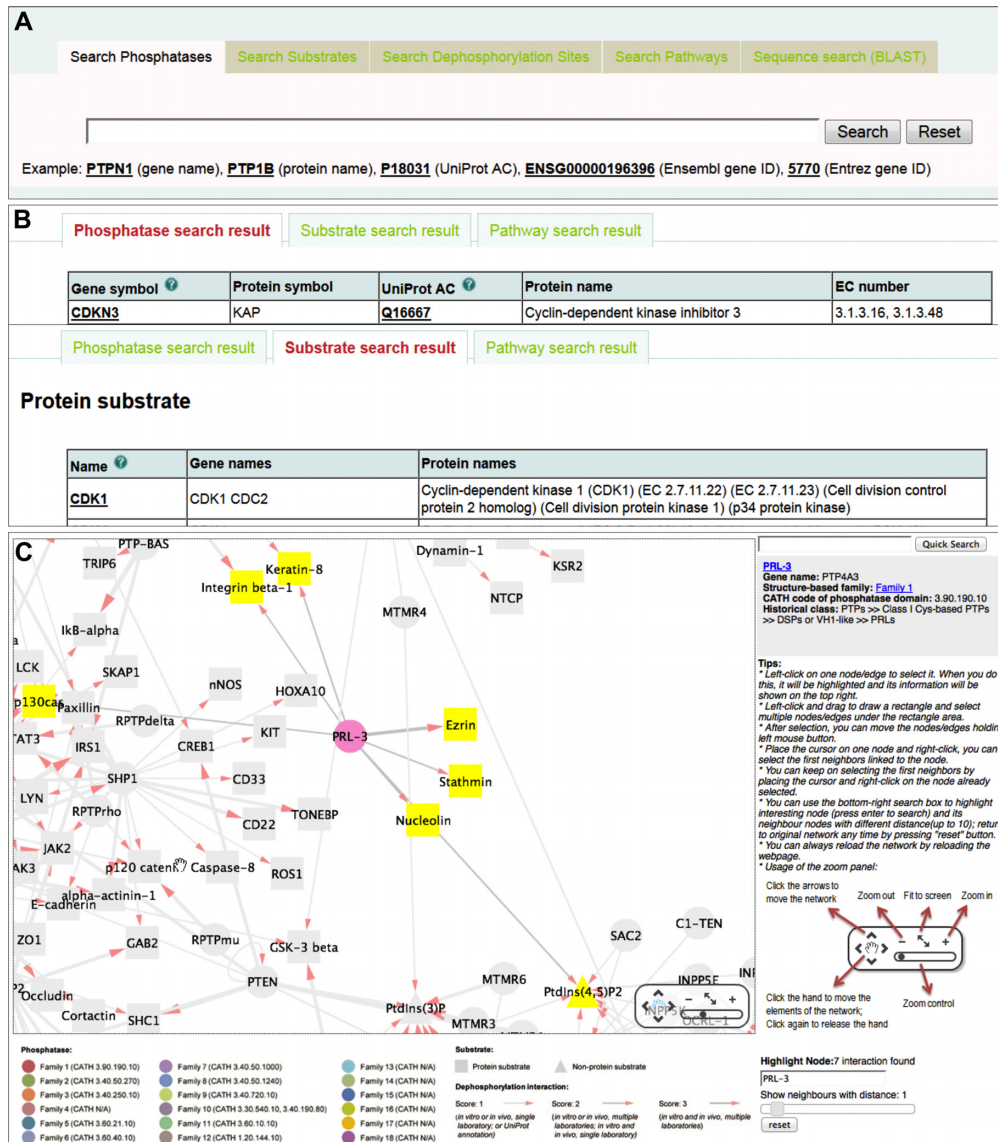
A

Search Phosphatases | Search Substrates | Search Dephosphorylation Sites | Search Pathways | Sequence search (BLAST)

Search Reset

Example: PTPN1 (gene name), PTP1B (protein name), P18031 (UniProt AC), ENSG00000196396 (Ensembl gene ID), 5770 (Entrez gene ID)

B

Phosphatase search result | Substrate search result | Pathway search result

| Gene symbol | Protein symbol | UniProt AC | Protein name | EC number |
|---|---|---|---|---|
| CDKN3 | KAP | Q16667 | Cyclin-dependent kinase inhibitor 3 | 3.1.3.16, 3.1.3.48 |

Phosphatase search result | Substrate search result | Pathway search result

Protein substrate

| Name | Gene names | Protein names |
|---|---|---|
| CDK1 | CDK1 CDC2 | Cyclin-dependent kinase 1 (CDK1) (EC 2.7.11.22) (EC 2.7.11.23) (Cell division control protein 2 homolog) (Cell division protein kinase 1) (p34 protein kinase) |

C

PTP-BAS TRIP6 Keratin-8 Dynamin-1 KSR2 Integrin beta-1 NTCP MTMR4 IkB-alpha a LCK SKAP1 nNOS HOXA10 p130cas Paxillin RPTPdelta KIT PRL-3 Ezrin TAT3 IRS1 CREB1 SHP1 CD33 Stathmin Nucleolin TONEBP LYN RPTPrho CD22 JAK2 p120 caten Caspase-8 ROS1 AK3 alpha-actinin-1 E-cadherin C1-TEN ZO1 GAB2 RPTPmu GSK-3 beta SAC2 INPP5E P2 Occludin PTEN MTMR6 PtdIns(4,5)P2 Cortactin SHC1 PtdIns(3)P MTMR3 INPP5E OCRL-1

Quick Search

PRL-3
Gene name: PTP4A3
Structure-based family: Family 1
CATH code of phosphatase domain: 3.90.190.10
Historical class: PTPs >> Class I Cys-based PTPs >> DSPs or VH1-like >> PRLs

Tips:
* Left-click on one node/edge to select it. When you do this, it will be highlighted and its information will be shown on the top right.
* Left-click and drag to draw a rectangle and select multiple nodes/edges under the rectangle area.
* After selection, you can move the nodes/edges holdin left mouse button.
* Place the cursor on one node and right-click, you can select the first neighbors linked to the node.
* You can keep on selecting the first neighbors by placing the cursor and right-click on the node already selected.
* You can use the bottom-right search box to highlight interesting node (press enter to search) and its neighbour nodes with different distance(up to 10); retur to original network any time by pressing "reset" button.
* You can always reload the network by reloading the webpage.
* Usage of the zoom panel:

Click the arrows to move the network
Zoom out
Fit to screen
Zoom in
Click the hand to move the elements of the network; Click again to release the hand
Zoom control

Phosphatase:
Family 1 (CATH 3.90.190.10)
Family 2 (CATH 3.40.50.270)
Family 3 (CATH 3.40.250.10)
Family 4 (CATH N/A)
Family 5 (CATH 3.60.21.10)
Family 6 (CATH 3.60.40.10)
Family 7 (CATH 3.40.50.1000)
Family 8 (CATH 3.40.50.1240)
Family 9 (CATH 3.40.720.10)
Family 10 (CATH 3.30.540.10, 3.40.190.80)
Family 11 (CATH 3.60.10.10)
Family 12 (CATH 1.20.144.10)
Family 13 (CATH N/A)
Family 14 (CATH N/A)
Family 15 (CATH N/A)
Family 16 (CATH N/A)
Family 17 (CATH N/A)
Family 18 (CATH N/A)

Substrate:
Protein substrate
Non-protein substrate

Dephosphorylation interaction:
Score: 1 (in vitro or in vivo, single laboratory; or UniProt annotation)
Score: 2 (in vitro or in vivo, multiple laboratories; in vitro and in vivo, single laboratory)
Score: 3 (in vitro and in vivo, multiple laboratories)

Highlight Node:7 interaction found
PRL-3
Show neighbours with distance: 1
reset